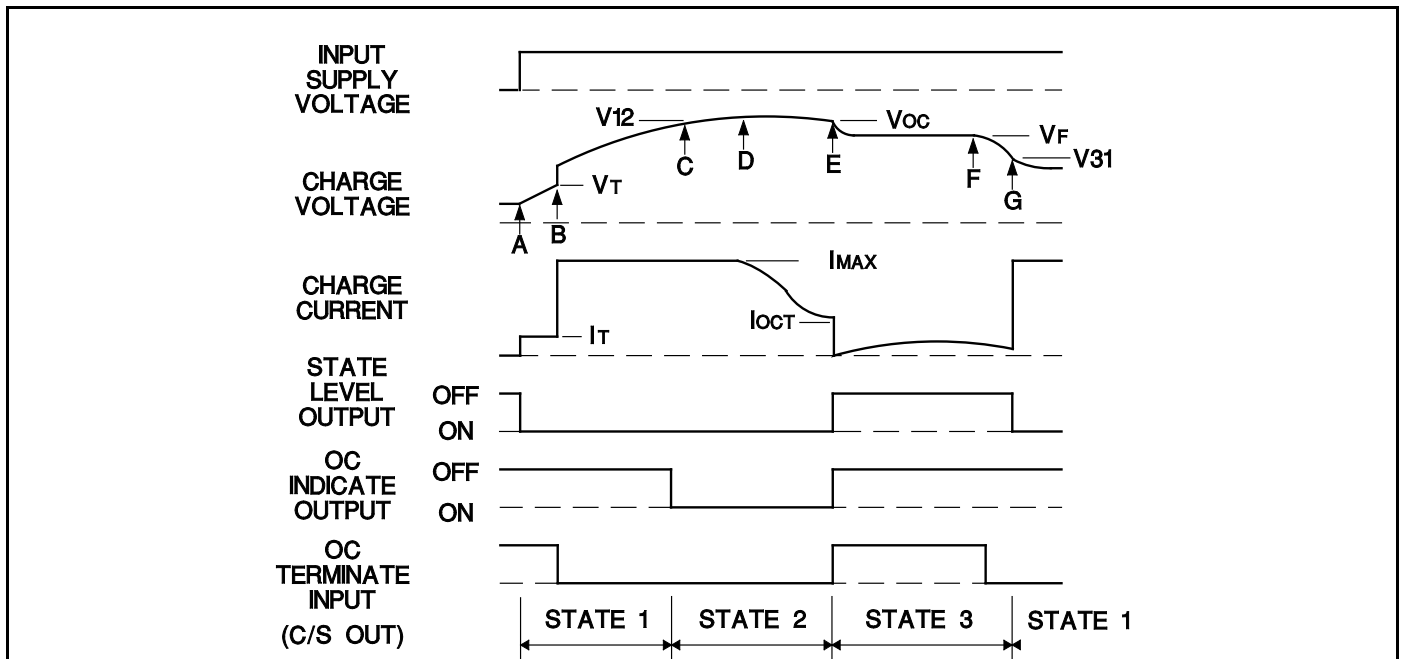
INPUT SUPPLY VOLTAGE

CHARGE VOLTAGE

V12

VOC

VF

V31

VT

A

B

C

D

E

F

G

CHARGE CURRENT

IMAX

IOCT

IT

STATE LEVEL OUTPUT

OFF

ON

OC INDICATE OUTPUT

OFF

ON

OC TERMINATE INPUT

(C/S OUT)

STATE 1

STATE 2

STATE 3

STATE 1